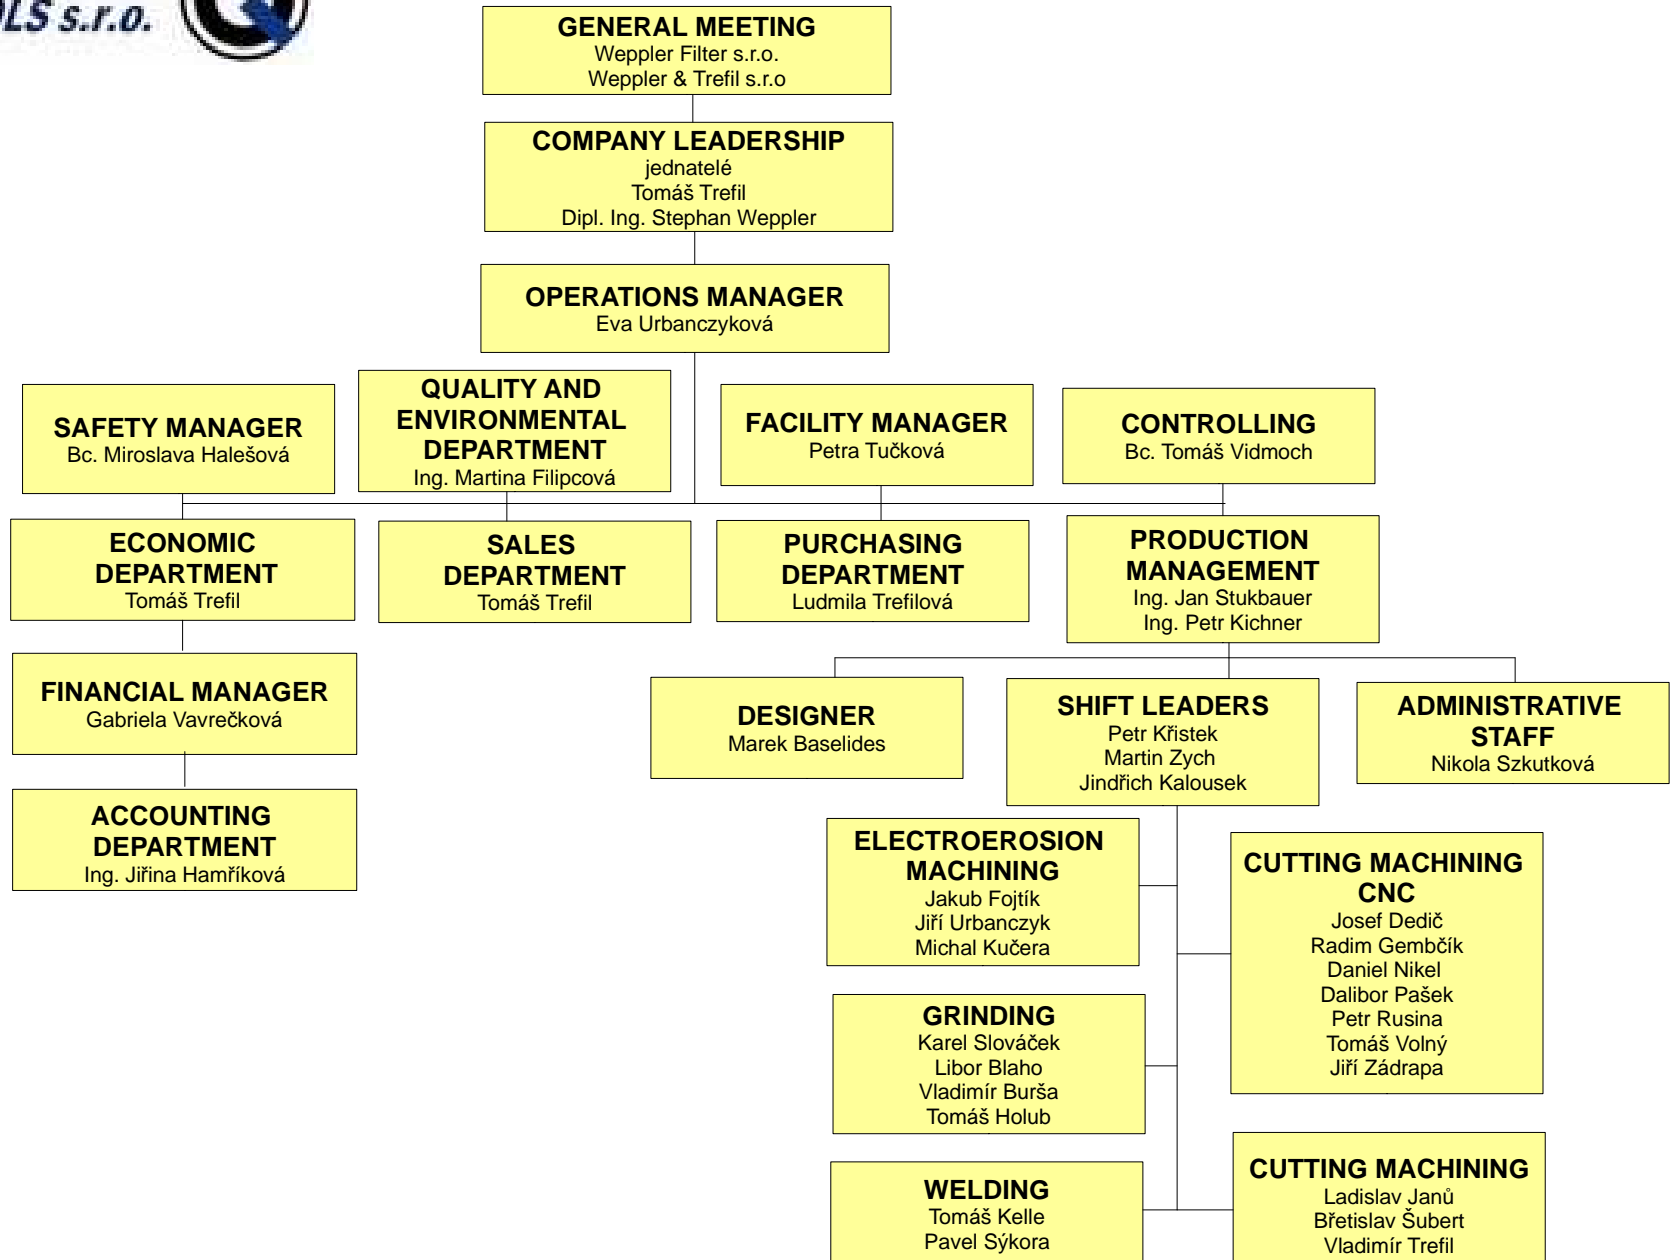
LS s.r.o.

GENERAL MEETING
Weppler Filter s.r.o.
Weppler & Trefil s.r.o

COMPANY LEADERSHIP
jednatelé
Tomáš Trefil
Dipl. Ing. Stephan Weppler

OPERATIONS MANAGER
Eva Urbanczyková

SAFETY MANAGER
Bc. Miroslava Halešová

QUALITY AND ENVIRONMENTAL DEPARTMENT
Ing. Martina Filipcová

FACILITY MANAGER
Petra Tučková

CONTROLLING
Bc. Tomáš Vidmoch

ECONOMIC DEPARTMENT
Tomáš Trefil

SALES DEPARTMENT
Tomáš Trefil

PURCHASING DEPARTMENT
Ludmila Trefilová

PRODUCTION MANAGEMENT
Ing. Jan Stukbauer
Ing. Petr Kichner

FINANCIAL MANAGER
Gabriela Vavrečková

ACCOUNTING DEPARTMENT
Ing. Jiřina Hamříková

DESIGNER
Marek Baselides

SHIFT LEADERS
Petr Křistek
Martin Zych
Jindřich Kalousek

ADMINISTRATIVE STAFF
Nikola Szkutková

ELECTROEROSION MACHINING
Jakub Fojtík
Jiří Urbanczyk
Michal Kučera

CUTTING MACHINING CNC
Josef Dedič
Radim Gembčík
Daniel Nikel
Dalibor Pašek
Petr Rusina
Tomáš Volný
Jiří Zádrapa

GRINDING
Karel Slováček
Libor Blaho
Vladimír Burša
Tomáš Holub

WELDING
Tomáš Kelle
Pavel Sýkora

CUTTING MACHINING
Ladislav Janů
Břetislav Šubert
Vladimír Trefil